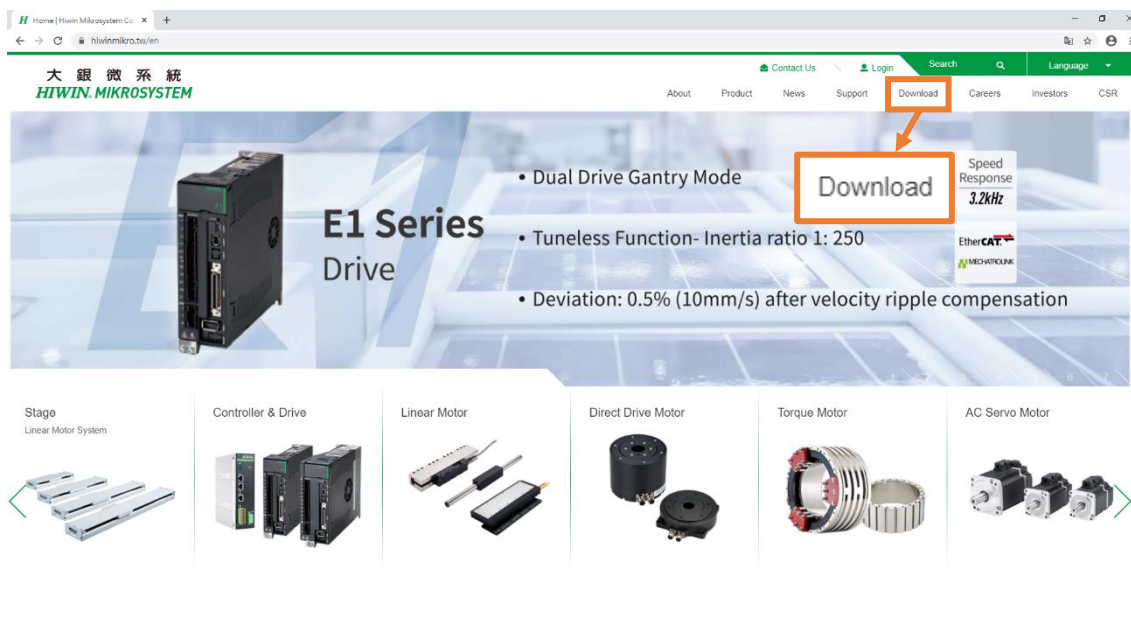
Home | Hiwin Mikrosystem Co. ×
hiwinmikro.tw/en

大 銀 微 系 統
HIWIN. MIKROSYSTEM

Contact Us
Login
Search
Language

About Product News Support Download Careers Investors CSR

Download

E1 Series
Drive

• Dual Drive Gantry Mode
• Tuneless Function- Inertia ratio 1: 250
• Deviation: 0.5% (10mm/s) after velocity ripple compensation

Speed Response 3.2kHz

EtherCAT
MECHATROLINK

Stage
Linear Motor System

Controller & Drive

Linear Motor

Direct Drive Motor

Torque Motor

AC Servo Motor